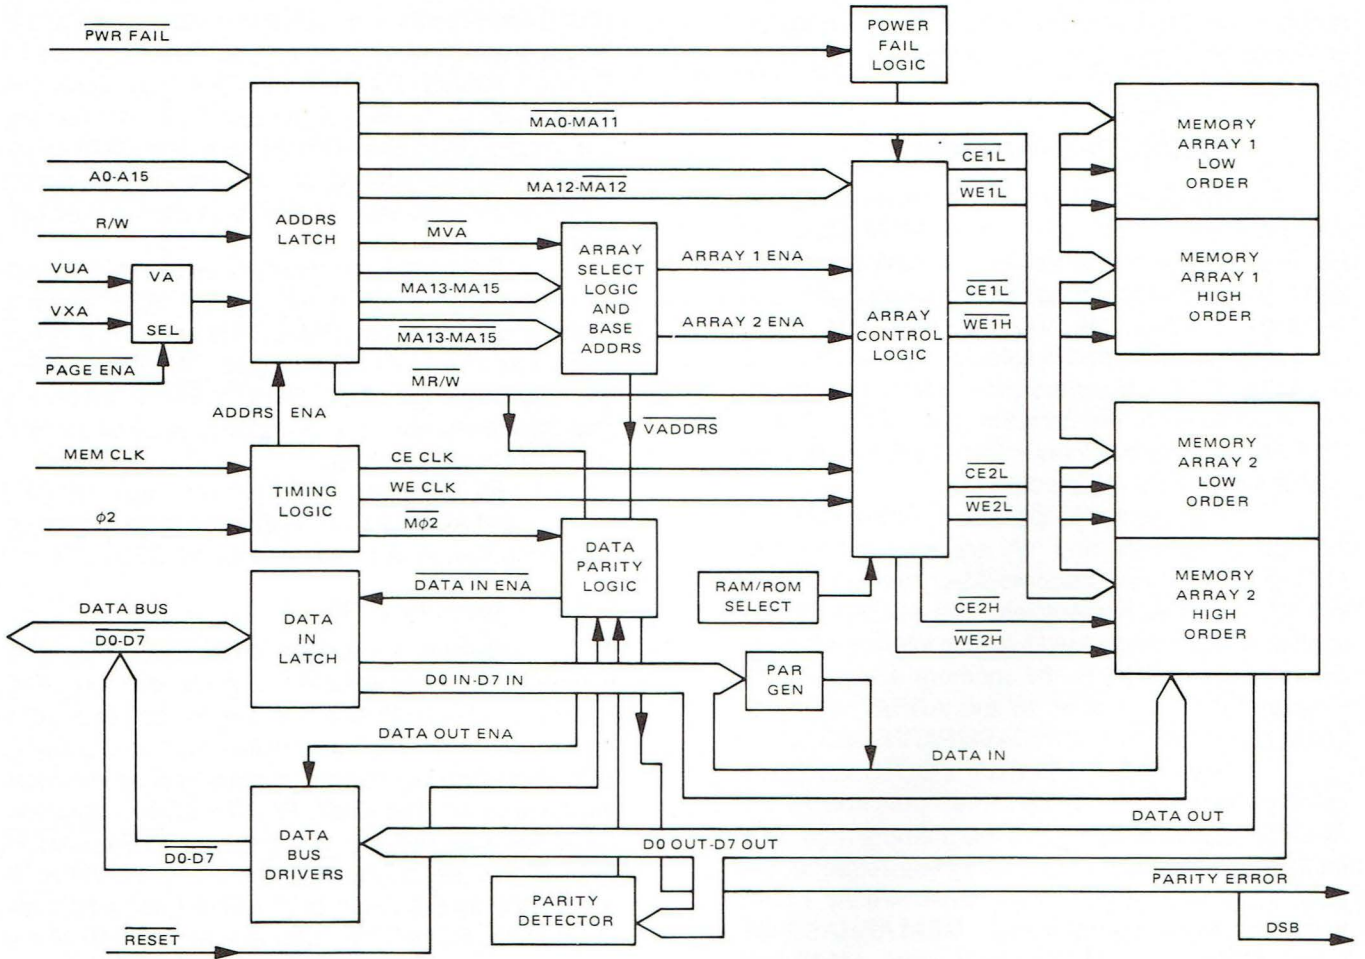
$\overline{\text{PWR FAIL}}$

POWER FAIL LOGIC

ADDRS LATCH

$\overline{\text{MA0-MA11}}$

A0-A15

R/W

VUA

VXA

VA

SEL

$\overline{\text{PAGE ENA}}$

MA12-$\overline{\text{MA12}}$

$\overline{\text{MVA}}$

MA13-MA15

$\overline{\text{MA13-MA15}}$

ARRAY SELECT LOGIC AND BASE ADDRS

ARRAY 1 ENA

ARRAY 2 ENA

$\overline{\text{MR/W}}$

ADDRS ENA

$\overline{\text{VADDRS}}$

ARRAY CONTROL LOGIC

$\overline{\text{CE1L}}$

$\overline{\text{WE1L}}$

$\overline{\text{CE1L}}$

$\overline{\text{WE1H}}$

MEMORY ARRAY 1 LOW ORDER

MEMORY ARRAY 1 HIGH ORDER

MEM CLK

TIMING LOGIC

$\phi 2$

CE CLK

WE CLK

$\overline{\text{M}\phi\text{2}}$

$\overline{\text{CE2L}}$

$\overline{\text{WE2L}}$

MEMORY ARRAY 2 LOW ORDER

MEMORY ARRAY 2 HIGH ORDER

DATA PARITY LOGIC

$\overline{\text{DATA IN ENA}}$

RAM/ROM SELECT

$\overline{\text{CE2H}}$

$\overline{\text{WE2H}}$

DATA BUS

$\overline{\text{D0-D7}}$

DATA IN LATCH

D0 IN-D7 IN

PAR GEN

DATA OUT ENA

DATA IN

DATA OUT

DATA BUS DRIVERS

$\overline{\text{D0-D7}}$

D0 OUT-D7 OUT

PARITY DETECTOR

$\overline{\text{PARITY ERROR}}$

DSB

$\overline{\text{RESET}}$